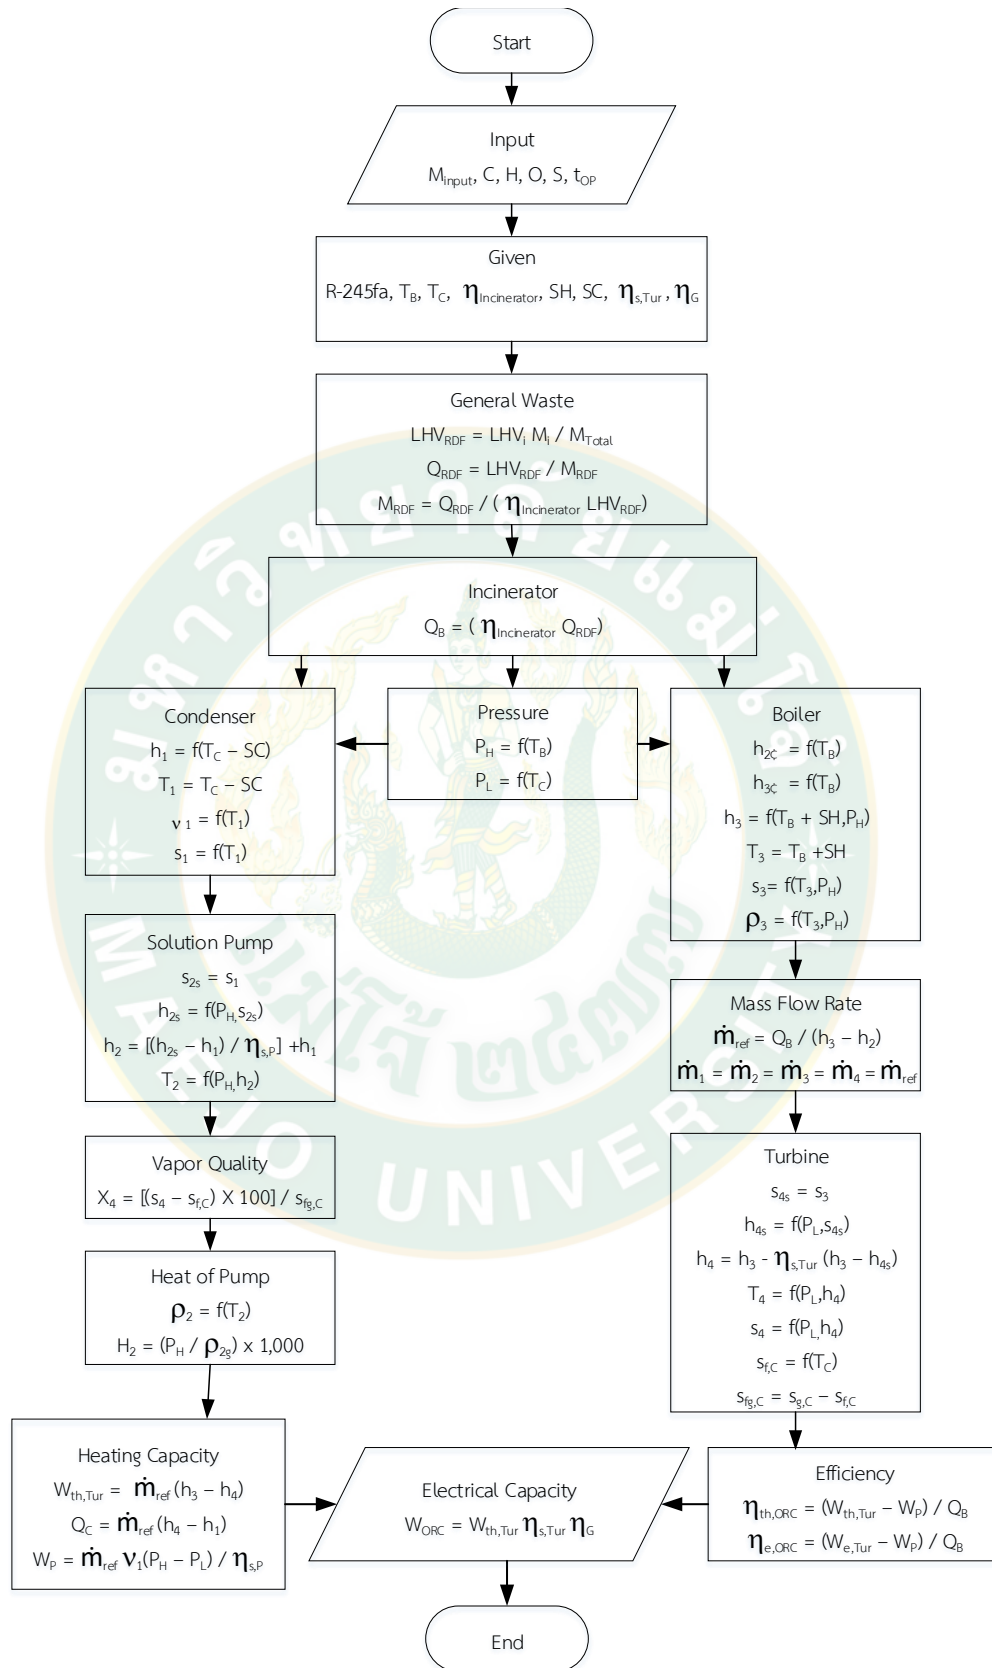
Start

Input

$M_{input}$, C, H, O, S, $t_{OP}$

Given

R-245fa, $T_B$, $T_C$, $\eta_{Incinerator}$, SH, SC, $\eta_{s,Tur}$, $\eta_G$

General Waste

$LHV_{RDF} = LHV_i\ M_i\ /\ M_{Total}$

$Q_{RDF} = LHV_{RDF}\ /\ M_{RDF}$

$M_{RDF} = Q_{RDF}\ /\ (\eta_{Incinerator}\ LHV_{RDF})$

Incinerator

$Q_B = (\eta_{Incinerator}\ Q_{RDF})$

Condenser

$h_1 = f(T_C - SC)$

$T_1 = T_C - SC$

$\nu_1 = f(T_1)$

$s_1 = f(T_1)$

Pressure

$P_H = f(T_B)$

$P_L = f(T_C)$

Boiler

$h_{2\acute{c}} = f(T_B)$

$h_{3\acute{c}} = f(T_B)$

$h_3 = f(T_B + SH, P_H)$

$T_3 = T_B + SH$

$s_3 = f(T_3, P_H)$

$\rho_3 = f(T_3, P_H)$

Solution Pump

$s_{2s} = s_1$

$h_{2s} = f(P_H, s_{2s})$

$h_2 = [(h_{2s} - h_1)\ /\ \eta_{s,P}] + h_1$

$T_2 = f(P_H, h_2)$

Mass Flow Rate

$\dot{m}_{ref} = Q_B\ /\ (h_3 - h_2)$

$\dot{m}_1 = \dot{m}_2 = \dot{m}_3 = \dot{m}_4 = \dot{m}_{ref}$

Vapor Quality

$X_4 = [(s_4 - s_{f,C})\ X\ 100]\ /\ s_{fg,C}$

Turbine

$s_{4s} = s_3$

$h_{4s} = f(P_L, s_{4s})$

$h_4 = h_3 - \eta_{s,Tur}\ (h_3 - h_{4s})$

$T_4 = f(P_L, h_4)$

$s_4 = f(P_L, h_4)$

$s_{f,C} = f(T_C)$

$s_{fg,C} = s_{g,C} - s_{f,C}$

Heat of Pump

$\rho_2 = f(T_2)$

$H_2 = (P_H\ /\ \rho_{2s})\ x\ 1{,}000$

Heating Capacity

$W_{th,Tur} = \dot{m}_{ref}\ (h_3 - h_4)$

$Q_C = \dot{m}_{ref}\ (h_4 - h_1)$

$W_P = \dot{m}_{ref}\ \nu_1(P_H - P_L)\ /\ \eta_{s,P}$

Electrical Capacity

$W_{ORC} = W_{th,Tur}\ \eta_{s,Tur}\ \eta_G$

Efficiency

$\eta_{th,ORC} = (W_{th,Tur} - W_P)\ /\ Q_B$

$\eta_{e,ORC} = (W_{e,Tur} - W_P)\ /\ Q_B$

End